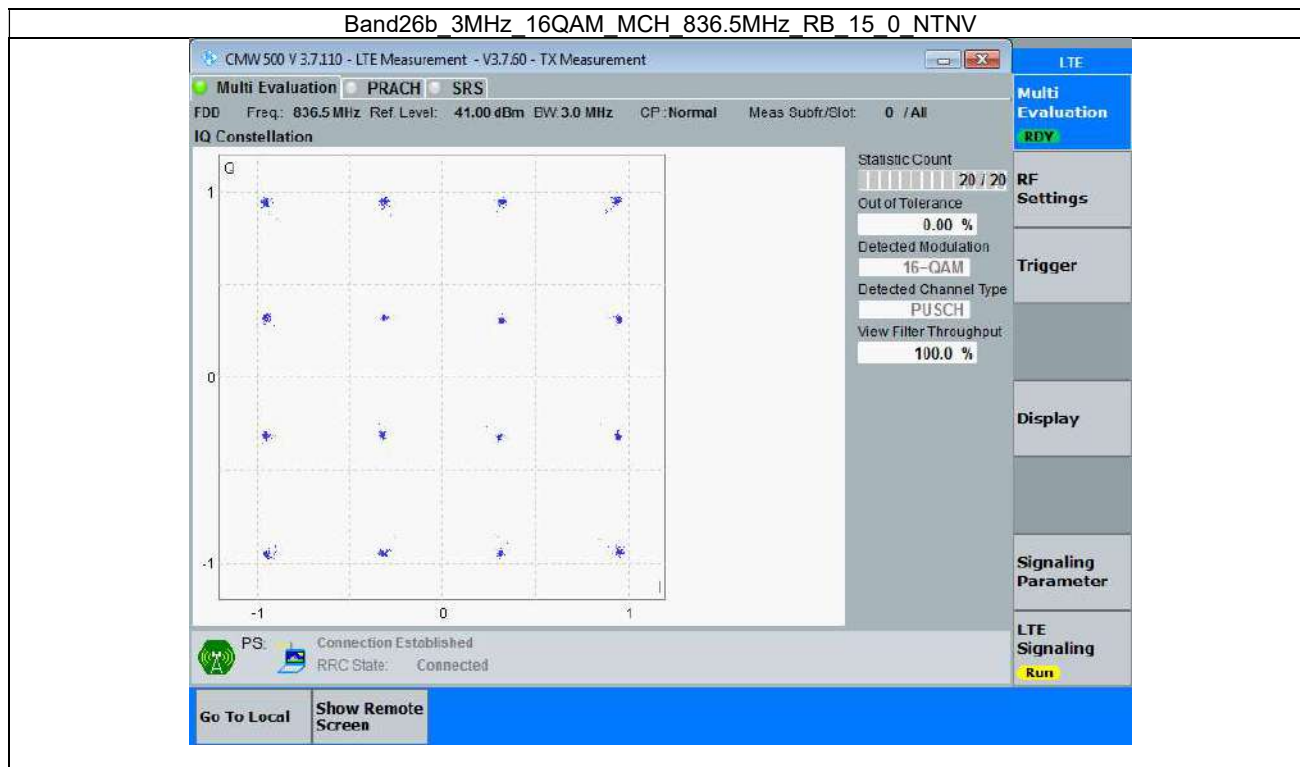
Band26b_3MHz_16QAM_MCH_836.5MHz_RB_15_0_NTNV

CMW 500 V 3.7.110 - LTE Measurement - V3.7.60 - TX Measurement

LTE

Multi Evaluation PRACH SRS

FDD Freq.: 836.5 MHz Ref. Level: 41.00 dBm BW 3.0 MHz CP: Normal Meas Subfr/Slot: 0 / All

IQ Constellation

Q

1

0

-1

-1 0 1

Statistic Count
20 / 20
Out of Tolerance
0.00 %
Detected Modulation
16-QAM
Detected Channel Type
PUSCH
View Filter Throughput
100.0 %

Multi Evaluation
RDY

RF Settings

Trigger

Display

Signaling Parameter

LTE Signaling
Run

PS: Connection Established
RRC State: Connected

Go To Local

Show Remote Screen